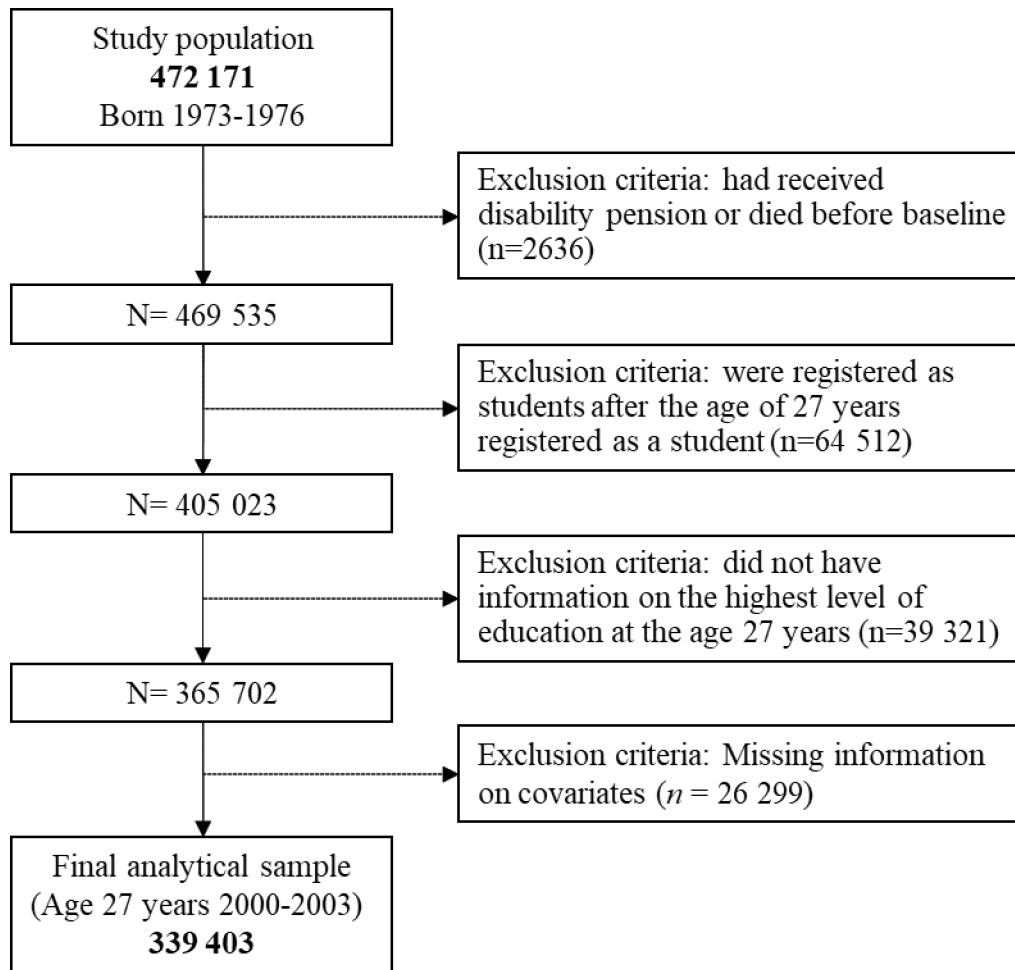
Study population
**472 171**
Born 1973-1976

Exclusion criteria: had received disability pension or died before baseline (n=2636)

N= 469 535

Exclusion criteria: were registered as students after the age of 27 years registered as a student (n=64 512)

N= 405 023

Exclusion criteria: did not have information on the highest level of education at the age 27 years (n=39 321)

N= 365 702

Exclusion criteria: Missing information on covariates (*n* = 26 299)

Final analytical sample
(Age 27 years 2000-2003)
**339 403**